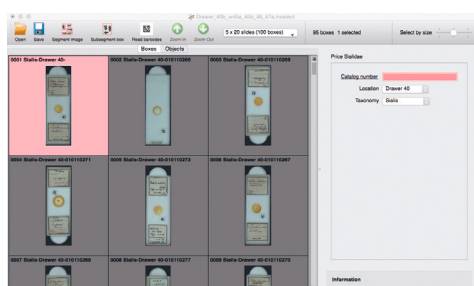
Drawer_40b_w45s_40b_40_47a.inselect

Open Save Segment image Subsegment box Read barcodes Zoom in Zoom Out 5 x 20 slides (100 boxes) 95 boxes 1 selected Select by size

Boxes Objects

0001 Sialis-Drawer 40-

0002 Sialis-Drawer 40-010110269

0003 Sialis-Drawer 40-010110268

0004 Sialis-Drawer 40-010110271

0005 Sialis-Drawer 40-010110273

0006 Sialis-Drawer 40-010110267

0007 Sialis-Drawer 40-010110266

0008 Sialis-Drawer 40-010110277

0009 Sialis-Drawer 40-010110275

Price Sialidae

Catalog number

Location Drawer 40

Taxonomy Sialis

Information